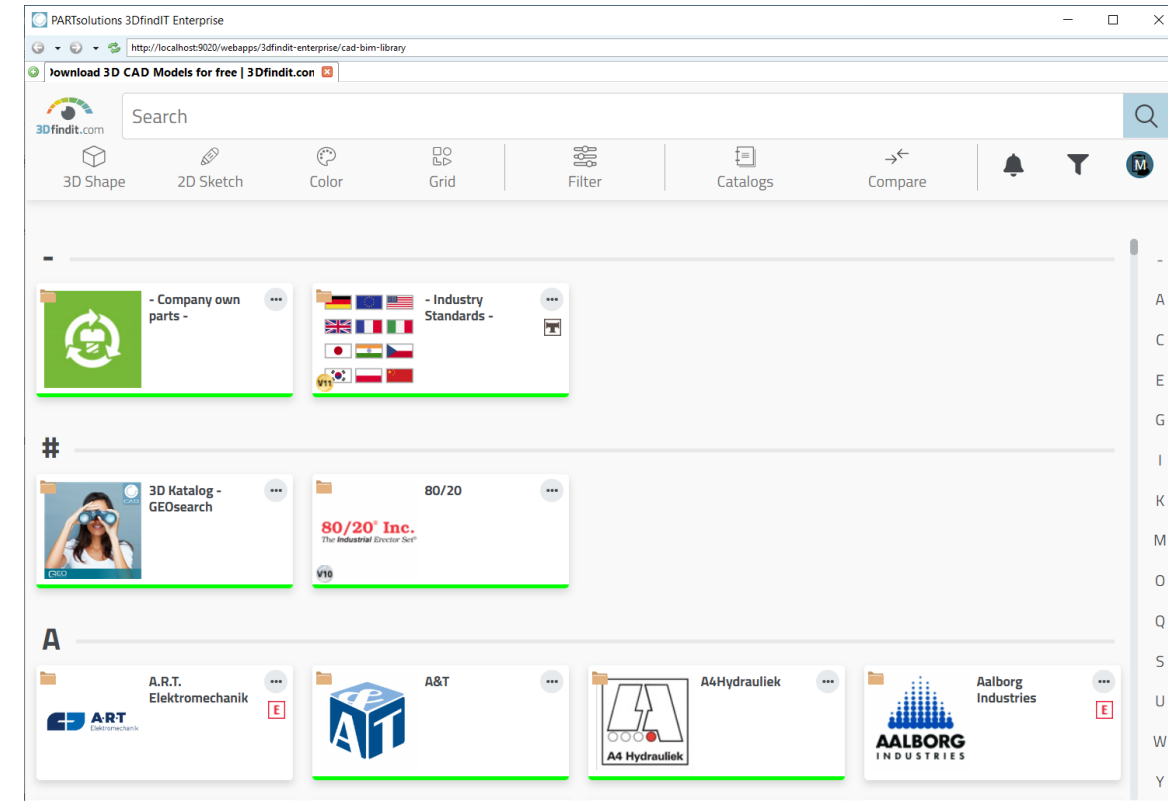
PARTsolutions 3DfindIT Enterprise

http://localhost:9020/webapps/3dfindit-enterprise/cad-bim-library

Download 3D CAD Models for free | 3Dfindit.con

3Dfindit.com

Search

3D Shape 2D Sketch Color Grid Filter Catalogs Compare

M

-

- Company own parts -

- Industry Standards -

V11

#

3D Katalog - GEOsearch

CAD

GEO

80/20

80/20® Inc.
The Industrial Erector Set®

V10

A

A.R.T. Elektromechanik

E

A·R·T Elektromechanik

A&T

AT

A4Hydrauliek

A4 Hydrauliek

Aalborg Industries

E

AALBORG INDUSTRIES

-
A
C
E
G
I
K
M
O
Q
S
U
W
Y